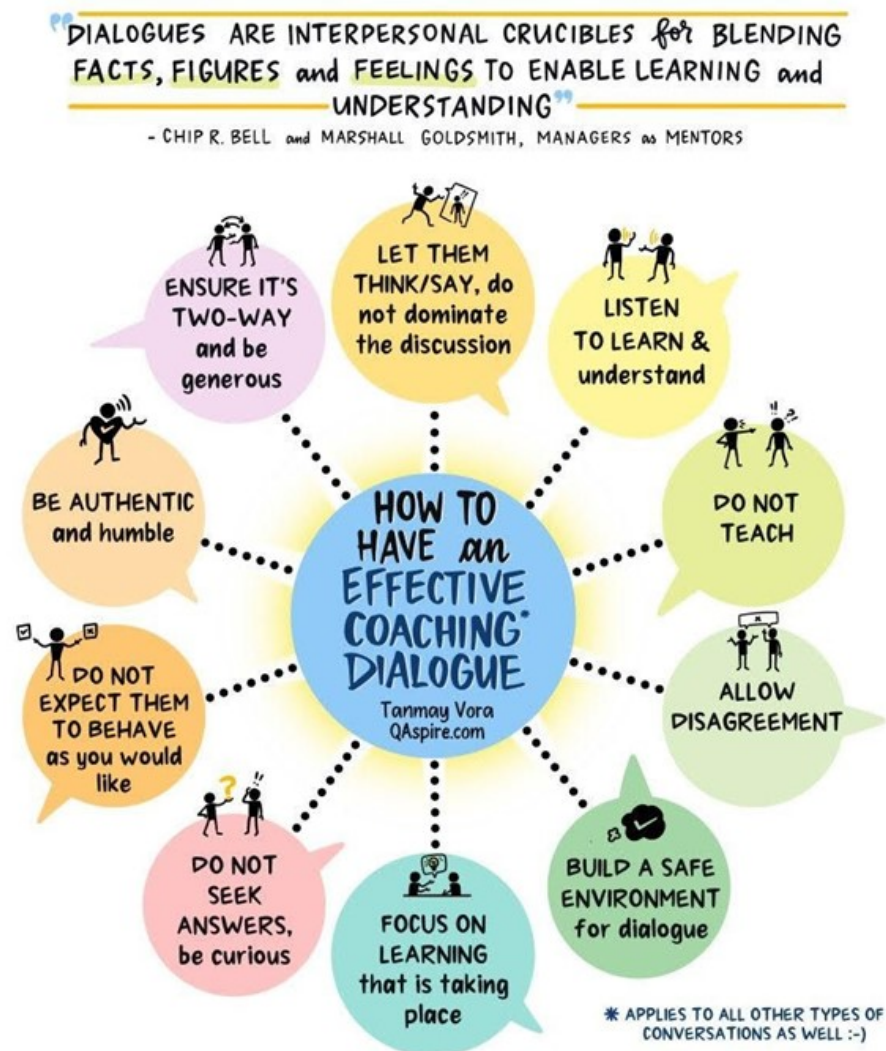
"DIALOGUES ARE INTERPERSONAL CRUCIBLES for BLENDING FACTS, FIGURES and FEELINGS TO ENABLE LEARNING and UNDERSTANDING"
- CHIP R. BELL and MARSHALL GOLDSMITH, MANAGERS as MENTORS

HOW TO HAVE an EFFECTIVE COACHING* DIALOGUE
Tanmay Vora
QAspire.com

LET THEM THINK/SAY, do not dominate the discussion

LISTEN TO LEARN & understand

DO NOT TEACH

ALLOW DISAGREEMENT

BUILD A SAFE ENVIRONMENT for dialogue

FOCUS ON LEARNING that is taking place

DO NOT SEEK ANSWERS, be curious

DO NOT EXPECT THEM TO BEHAVE as you would like

BE AUTHENTIC and humble

ENSURE IT'S TWO-WAY and be generous

* APPLIES TO ALL OTHER TYPES OF CONVERSATIONS AS WELL :-)